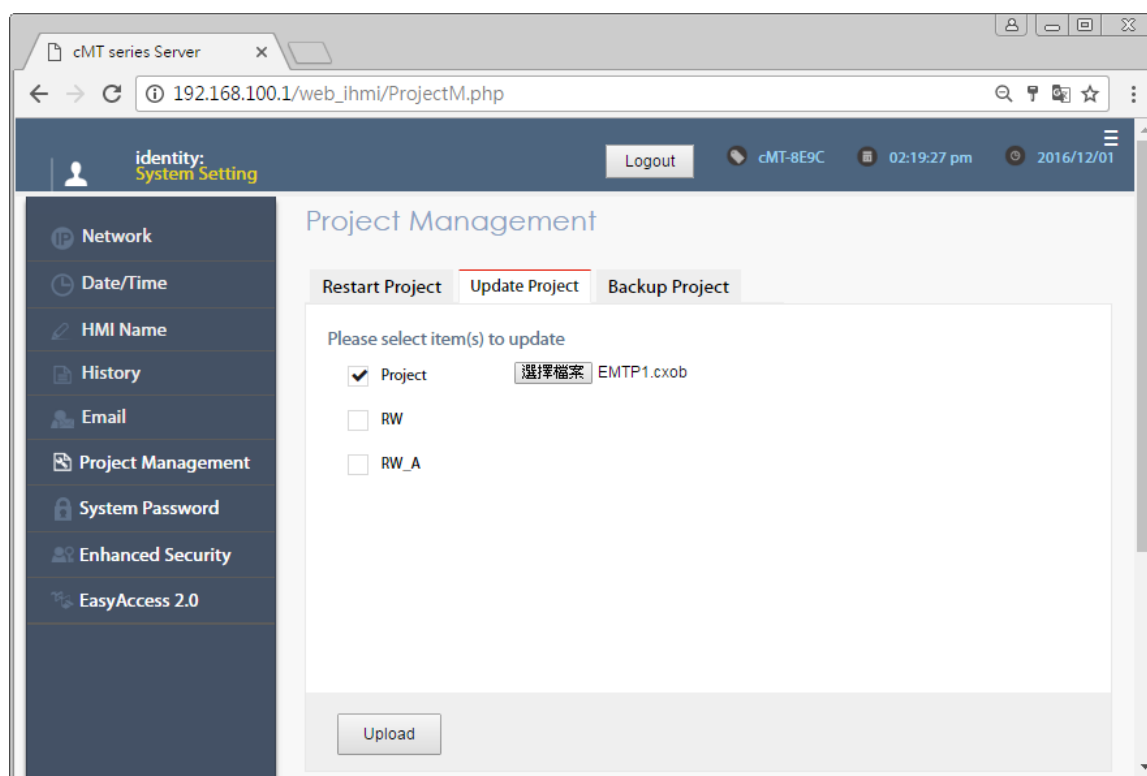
cMT series Server ×

192.168.100.1/web_ihmi/ProjectM.php

identity:
System Setting

Logout

cMT-8E9C

02:19:27 pm

2016/12/01

Network

Date/Time

HMI Name

History

Email

Project Management

System Password

Enhanced Security

EasyAccess 2.0

Project Management

Restart Project

Update Project

Backup Project

Please select item(s) to update

Project

選擇檔案 EMTP1.cxob

RW

RW_A

Upload